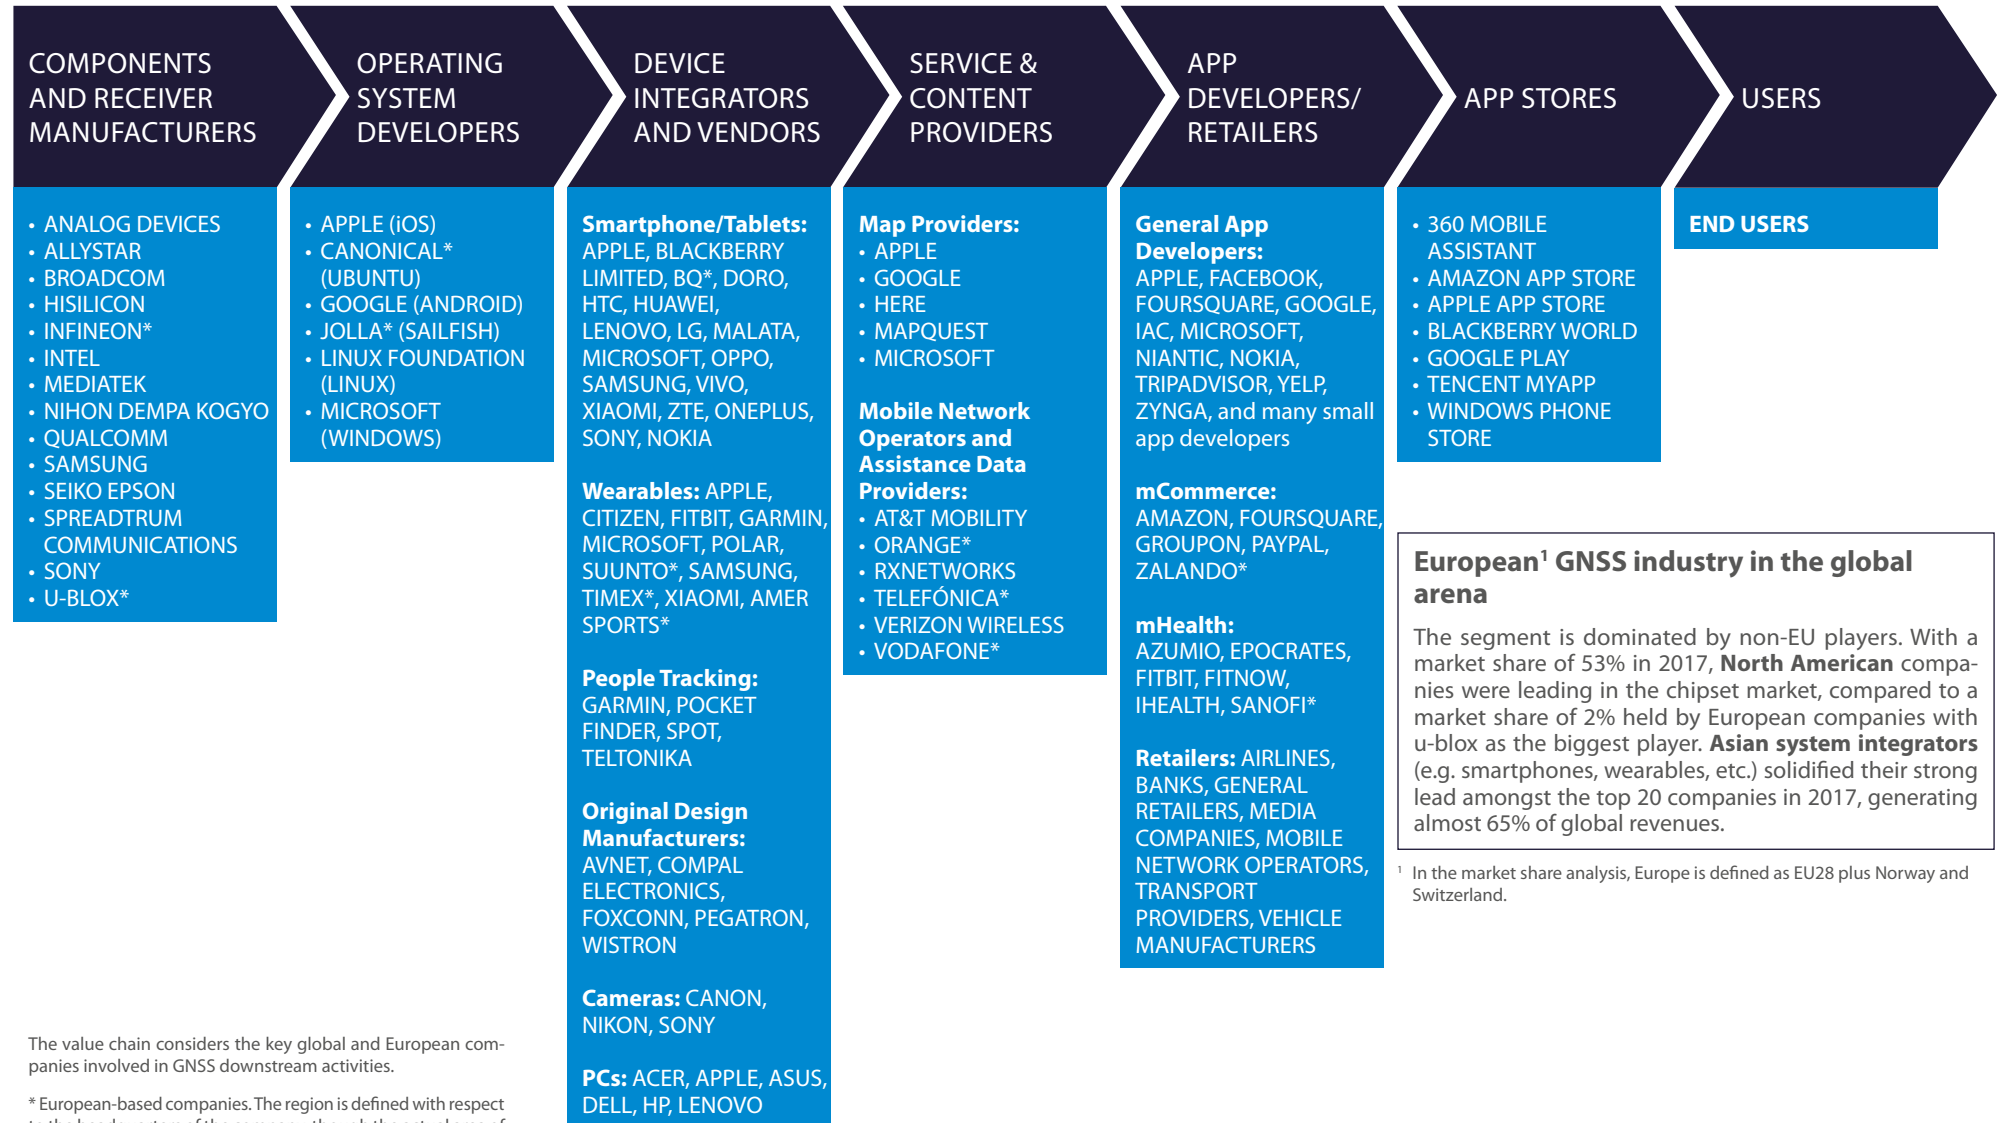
COMPONENTS AND RECEIVER MANUFACTURERS

OPERATING SYSTEM DEVELOPERS

DEVICE INTEGRATORS AND VENDORS

SERVICE & CONTENT PROVIDERS

APP DEVELOPERS/ RETAILERS

APP STORES

USERS

• ANALOG DEVICES
• ALLYSTAR
• BROADCOM
• HISILICON
• INFINEON*
• INTEL
• MEDIATEK
• NIHON DEMPA KOGYO
• QUALCOMM
• SAMSUNG
• SEIKO EPSON
• SPREADTRUM COMMUNICATIONS
• SONY
• U-BLOX*

• APPLE (iOS)
• CANONICAL* (UBUNTU)
• GOOGLE (ANDROID)
• JOLLA* (SAILFISH)
• LINUX FOUNDATION (LINUX)
• MICROSOFT (WINDOWS)

**Smartphone/Tablets:** APPLE, BLACKBERRY LIMITED, BQ*, DORO, HTC, HUAWEI, LENOVO, LG, MALATA, MICROSOFT, OPPO, SAMSUNG, VIVO, XIAOMI, ZTE, ONEPLUS, SONY, NOKIA

**Wearables:** APPLE, CITIZEN, FITBIT, GARMIN, MICROSOFT, POLAR, SUUNTO*, SAMSUNG, TIMEX*, XIAOMI, AMER SPORTS*

**People Tracking:** GARMIN, POCKET FINDER, SPOT, TELTONIKA

**Original Design Manufacturers:** AVNET, COMPAL ELECTRONICS, FOXCONN, PEGATRON, WISTRON

**Cameras:** CANON, NIKON, SONY

**PCs:** ACER, APPLE, ASUS, DELL, HP, LENOVO

**Map Providers:**
• APPLE
• GOOGLE
• HERE
• MAPQUEST
• MICROSOFT

**Mobile Network Operators and Assistance Data Providers:**
• AT&T MOBILITY
• ORANGE*
• RXNETWORKS
• TELEFÓNICA*
• VERIZON WIRELESS
• VODAFONE*

**General App Developers:** APPLE, FACEBOOK, FOURSQUARE, GOOGLE, IAC, MICROSOFT, NIANTIC, NOKIA, TRIPADVISOR, YELP, ZYNGA, and many small app developers

**mCommerce:** AMAZON, FOURSQUARE, GROUPON, PAYPAL, ZALANDO*

**mHealth:** AZUMIO, EPOCRATES, FITBIT, FITNOW, IHEALTH, SANOFI*

**Retailers:** AIRLINES, BANKS, GENERAL RETAILERS, MEDIA COMPANIES, MOBILE NETWORK OPERATORS, TRANSPORT PROVIDERS, VEHICLE MANUFACTURERS

• 360 MOBILE ASSISTANT
• AMAZON APP STORE
• APPLE APP STORE
• BLACKBERRY WORLD
• GOOGLE PLAY
• TENCENT MYAPP
• WINDOWS PHONE STORE

**END USERS**

**European¹ GNSS industry in the global arena**

The segment is dominated by non-EU players. With a market share of 53% in 2017, **North American** companies were leading in the chipset market, compared to a market share of 2% held by European companies with u-blox as the biggest player. **Asian system integrators** (e.g. smartphones, wearables, etc.) solidified their strong lead amongst the top 20 companies in 2017, generating almost 65% of global revenues.

¹ In the market share analysis, Europe is defined as EU28 plus Norway and Switzerland.

The value chain considers the key global and European companies involved in GNSS downstream activities.

* European-based companies. The region is defined with respect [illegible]